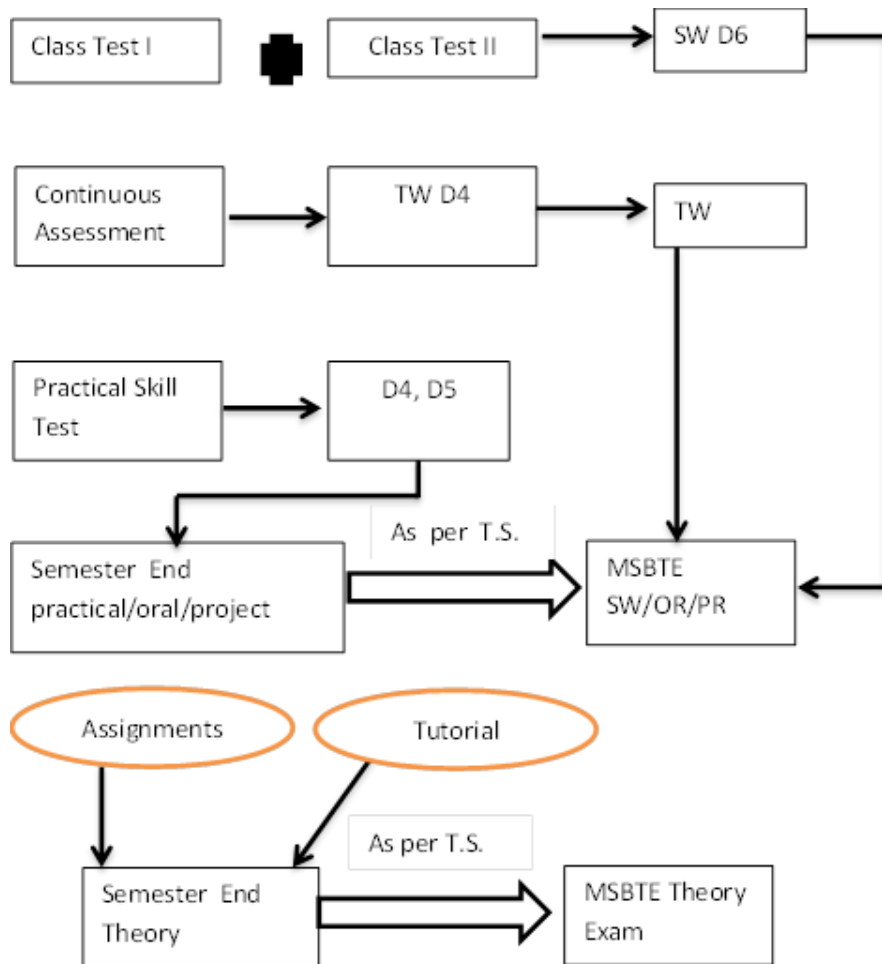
Class Test I

Class Test II

SW D6

Continuous Assessment

TW D4

TW

Practical Skill Test

D4, D5

As per T.S.

Semester End practical/oral/project

MSBTE SW/OR/PR

Assignments

Tutorial

As per T.S.

Semester End Theory

MSBTE Theory Exam